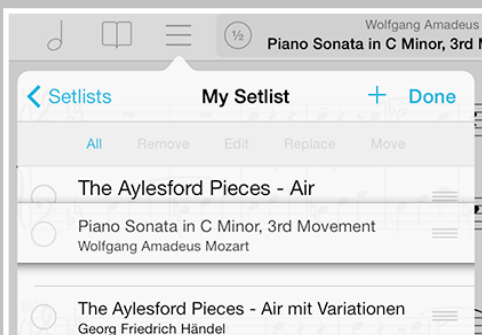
Wolfgang Amadeus
Piano Sonata in C Minor, 3rd M

½

Setlists
My Setlist
+
Done

All
Remove
Edit
Replace
Move

The Aylesford Pieces - Air

Piano Sonata in C Minor, 3rd Movement
Wolfgang Amadeus Mozart

The Aylesford Pieces - Air mit Variationen
Georg Friedrich Händel